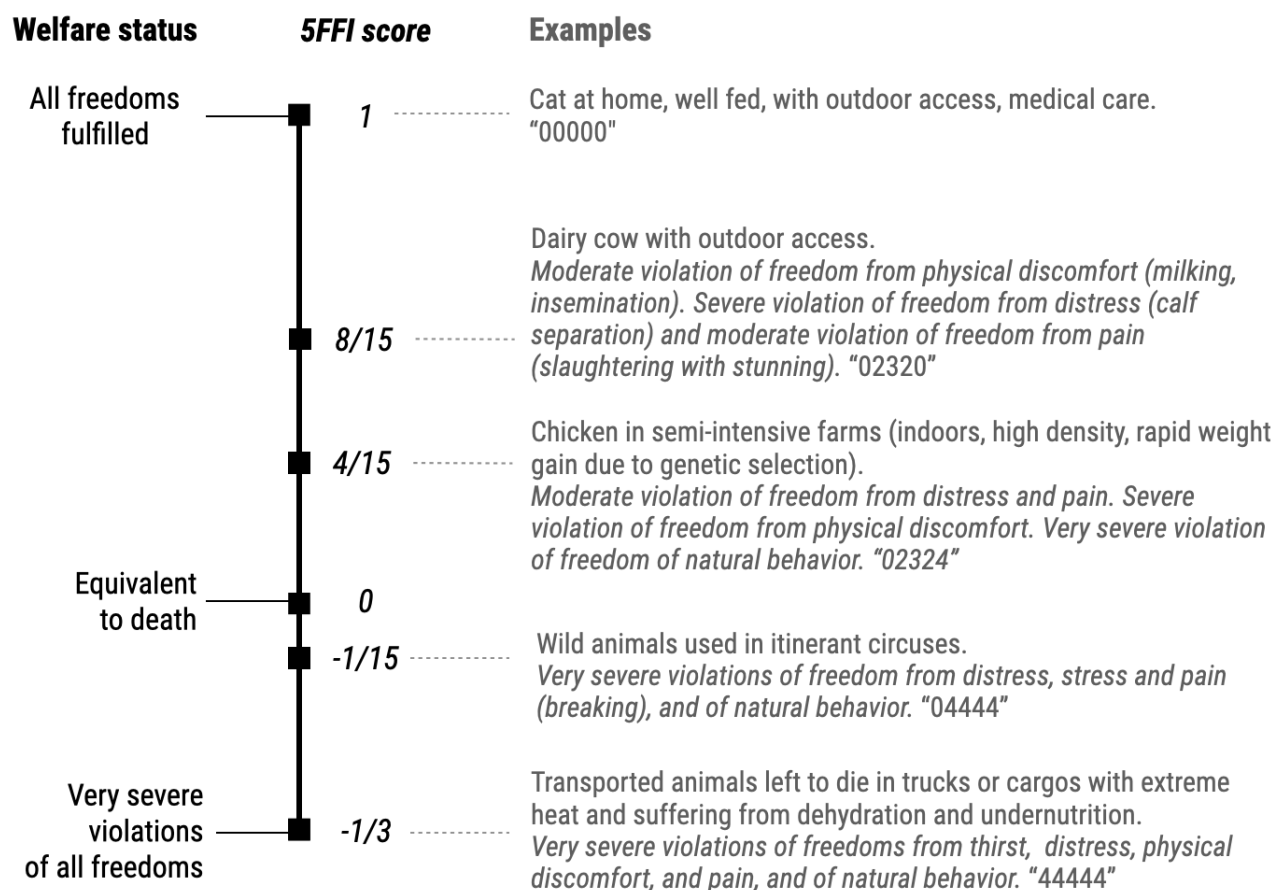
Welfare status

5FFI score

Examples

All freedoms fulfilled

1

Cat at home, well fed, with outdoor access, medical care. "00000"

Dairy cow with outdoor access.
*Moderate violation of freedom from physical discomfort (milking, insemination). Severe violation of freedom from distress (calf separation) and moderate violation of freedom from pain (slaughtering with stunning).* "02320"

8/15

4/15

Chicken in semi-intensive farms (indoors, high density, rapid weight gain due to genetic selection).
*Moderate violation of freedom from distress and pain. Severe violation of freedom from physical discomfort. Very severe violation of freedom of natural behavior. "02324"*

Equivalent to death

0

-1/15

Wild animals used in itinerant circuses.
*Very severe violations of freedom from distress, stress and pain (breaking), and of natural behavior.* "04444"

Very severe violations of all freedoms

-1/3

Transported animals left to die in trucks or cargos with extreme heat and suffering from dehydration and undernutrition.
*Very severe violations of freedoms from thirst, distress, physical discomfort, and pain, and of natural behavior. "44444"*